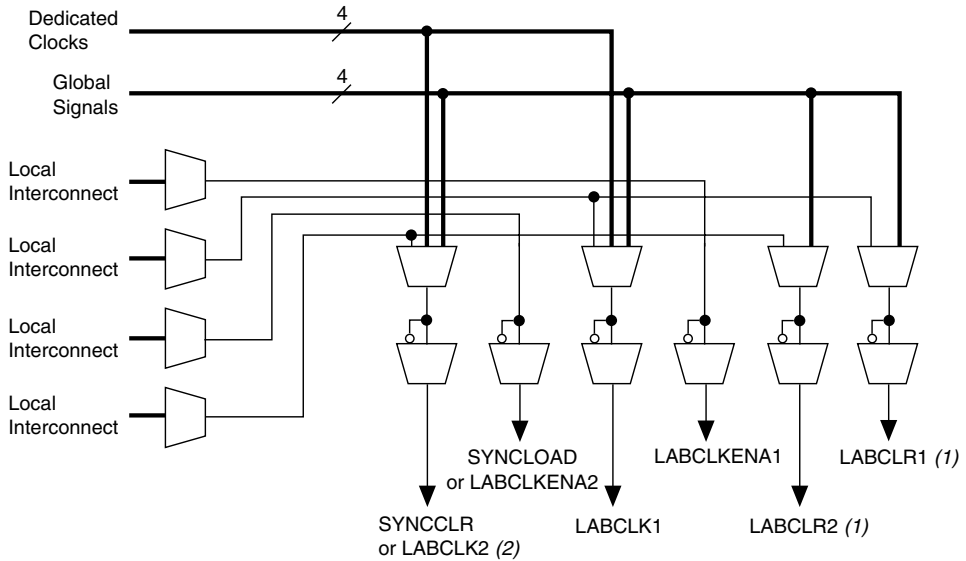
Dedicated Clocks

4

Global Signals

4

Local Interconnect

Local Interconnect

Local Interconnect

Local Interconnect

SYNCLOAD or LABCLKENA2

LABCLKENA1

LABCLR1 *(1)*

SYNCCLR or LABCLK2 *(2)*

LABCLK1

LABCLR2 *(1)*